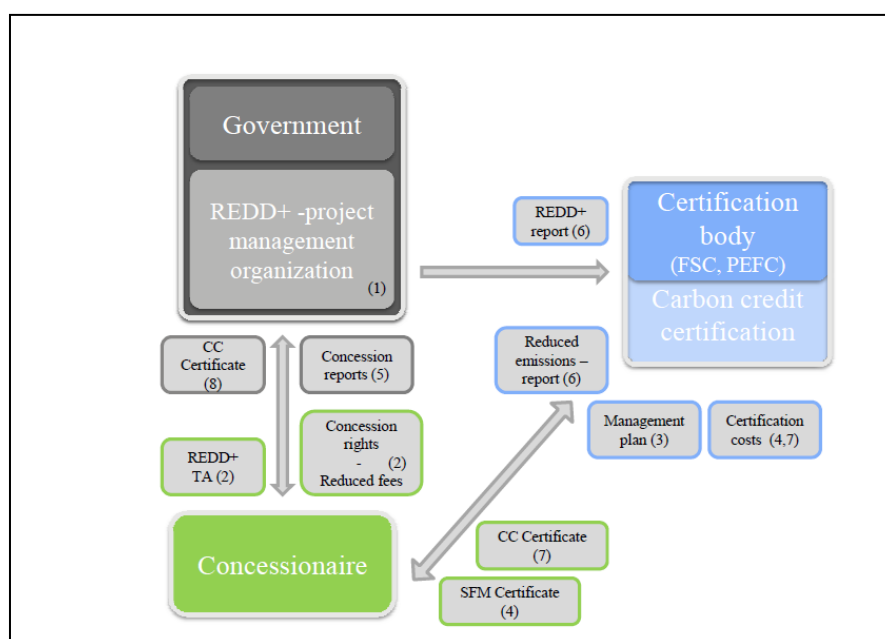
Government

REDD+ -project management organization (1)

REDD+ report (6)

Certification body (FSC, PEFC)

Carbon credit certification

CC Certificate (8)

Concession reports (5)

Reduced emissions – report (6)

Management plan (3)

Certification costs (4,7)

REDD+ TA (2)

Concession rights - Reduced fees (2)

Concessionaire

CC Certificate (7)

SFM Certificate (4)